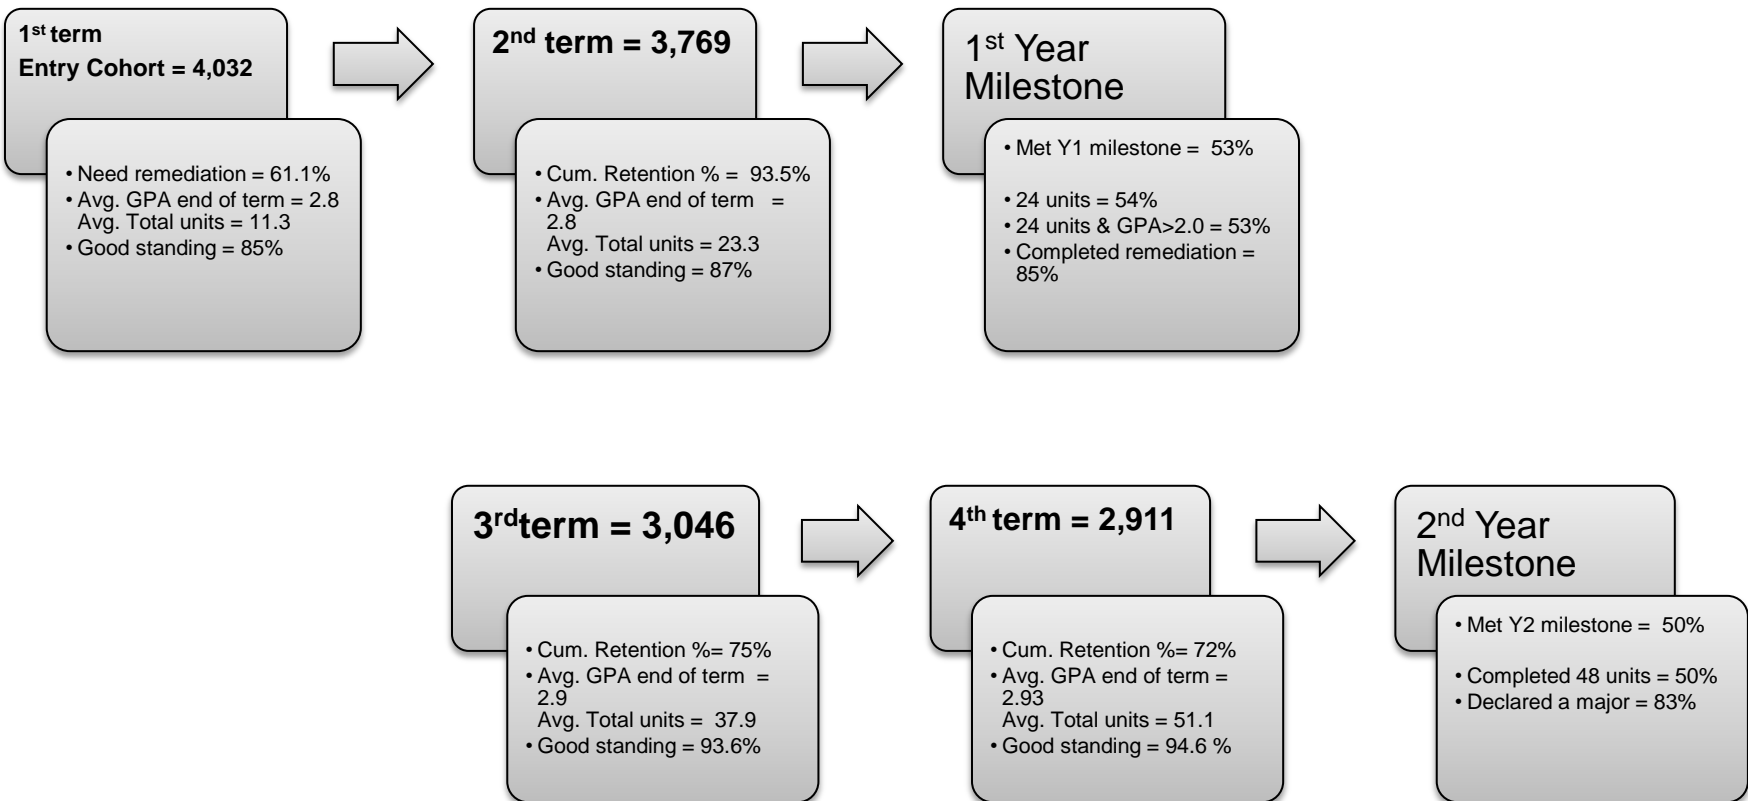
1$^{st}$ term
Entry Cohort = 4,032

• Need remediation = 61.1%
• Avg. GPA end of term = 2.8
Avg. Total units = 11.3
• Good standing = 85%

2$^{nd}$ term = 3,769

• Cum. Retention % = 93.5%
• Avg. GPA end of term = 2.8
Avg. Total units = 23.3
• Good standing = 87%

1$^{st}$ Year Milestone

• Met Y1 milestone = 53%

• 24 units = 54%
• 24 units & GPA>2.0 = 53%
• Completed remediation = 85%

3$^{rd}$term = 3,046

• Cum. Retention %= 75%
• Avg. GPA end of term = 2.9
Avg. Total units = 37.9
• Good standing = 93.6%

4$^{th}$ term = 2,911

• Cum. Retention %= 72%
• Avg. GPA end of term = 2.93
Avg. Total units = 51.1
• Good standing = 94.6 %

2$^{nd}$ Year Milestone

• Met Y2 milestone = 50%

• Completed 48 units = 50%
• Declared a major = 83%